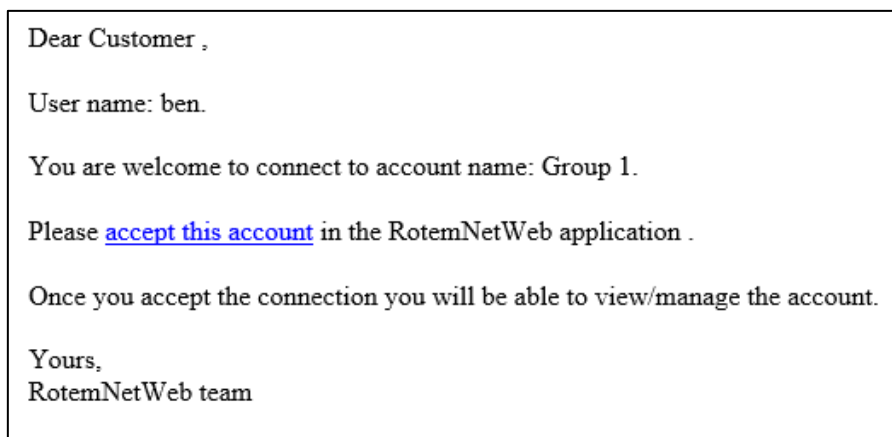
Dear Customer ,

User name: ben.

You are welcome to connect to account name: Group 1.

Please accept this account in the RotemNetWeb application .

Once you accept the connection you will be able to view/manage the account.

Yours,
RotemNetWeb team